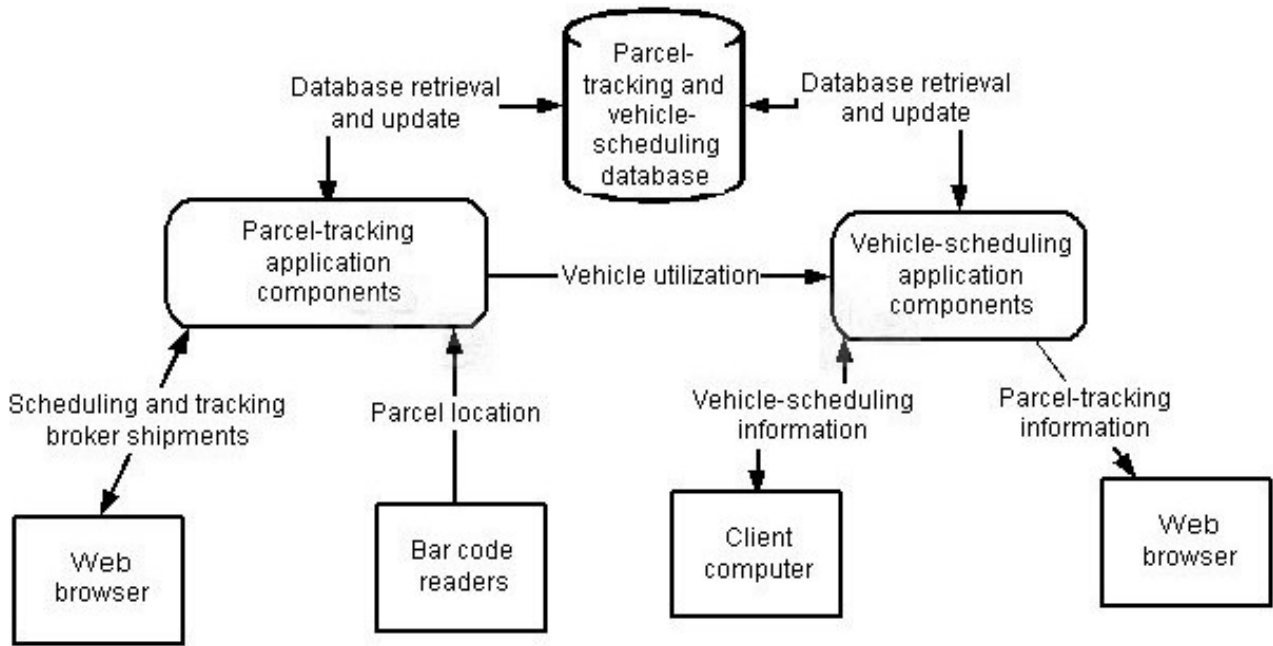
Database retrieval and update

Parcel-tracking and vehicle-scheduling database

Database retrieval and update

Parcel-tracking application components

Vehicle utilization

Vehicle-scheduling application components

Scheduling and tracking broker shipments

Parcel location

Vehicle-scheduling information

Parcel-tracking information

Web browser

Bar code readers

Client computer

Web browser